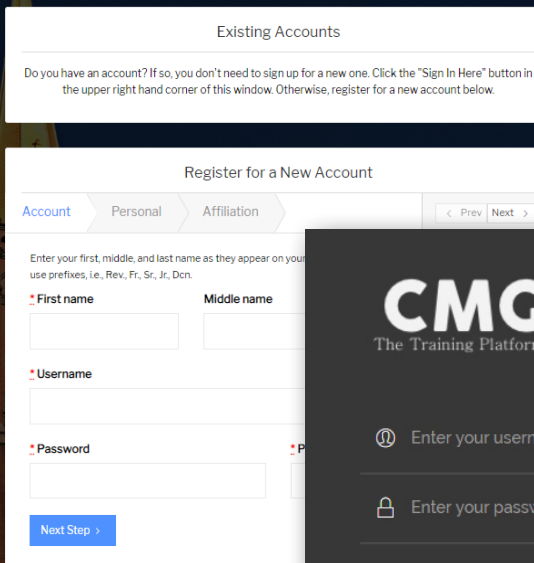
Existing Accounts

Do you have an account? If so, you don't need to sign up for a new one. Click the "Sign In Here" button in the upper right hand corner of this window. Otherwise, register for a new account below.

Register for a New Account

Account
Personal
Affiliation

‹ Prev
Next ›

Enter your first, middle, and last name as they appear on your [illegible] use prefixes, i.e., Rev., Fr., Sr., Jr., Dcn.

* First name
Middle name

* Username

* Password
* P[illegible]

Next Step ›

CMG
The Training Platfor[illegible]

Enter your usern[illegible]

Enter your passv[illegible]